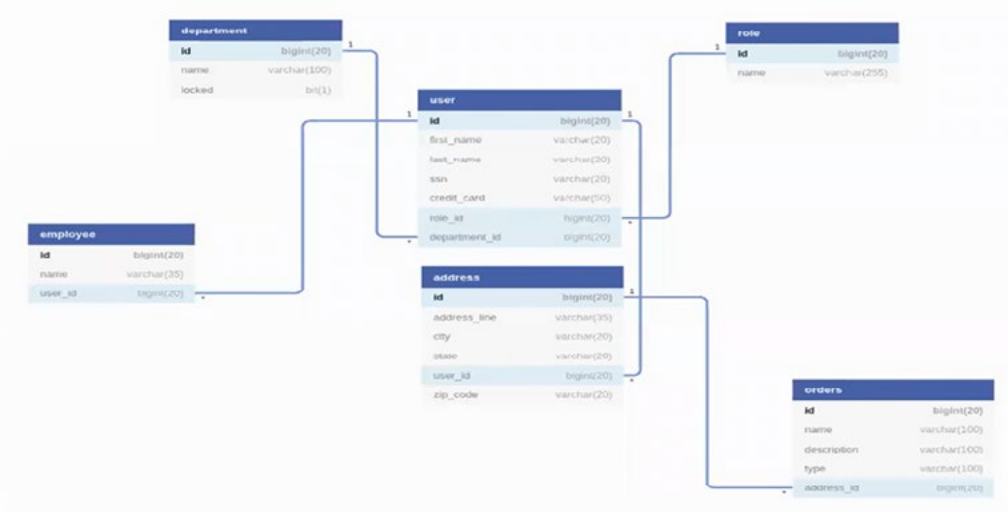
department

| id | bigint(20) |
|---|---|
| name | varchar(100) |
| locked | bit(1) |

role

| id | bigint(20) |
|---|---|
| name | varchar(255) |

user

| id | bigint(20) |
|---|---|
| first_name | varchar(20) |
| last_name | varchar(20) |
| ssn | varchar(20) |
| credit_card | varchar(50) |
| role_id | bigint(20) |
| department_id | bigint(20) |

employee

| id | bigint(20) |
|---|---|
| name | varchar(35) |
| user_id | bigint(20) |

address

| id | bigint(20) |
|---|---|
| address_line | varchar(35) |
| city | varchar(20) |
| state | varchar(20) |
| user_id | bigint(20) |
| zip_code | varchar(20) |

orders

| id | bigint(20) |
|---|---|
| name | varchar(100) |
| description | varchar(100) |
| type | varchar(100) |
| address_id | bigint(20) |

1 1 1 1 1 1 * * * * *